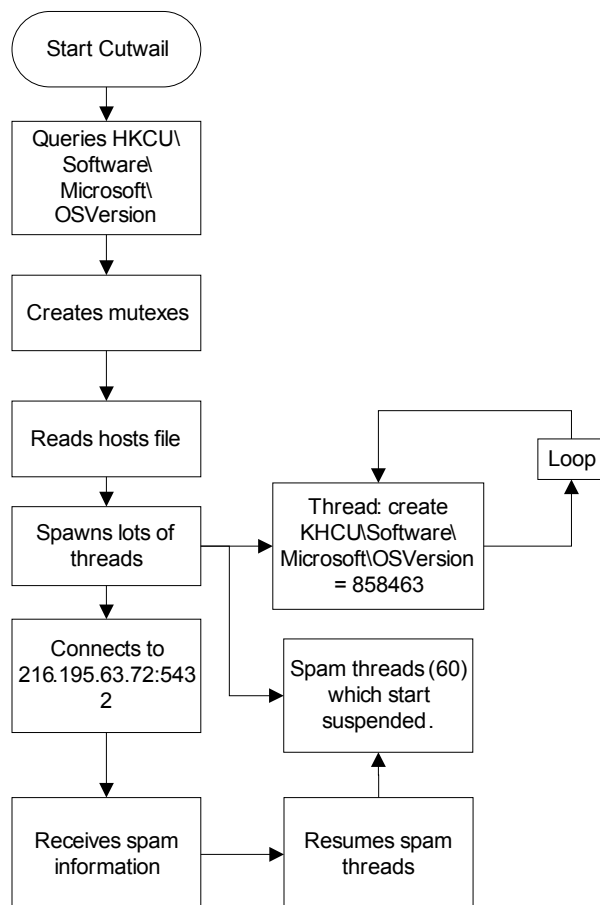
Start Cutwail

Queries HKCU\Software\Microsoft\OSVersion

Creates mutexes

Reads hosts file

Spawns lots of threads

Connects to 216.195.63.72:5432

Receives spam information

Loop

Thread: create KHCU\Software\Microsoft\OSVersion = 858463

Spam threads (60) which start suspended.

Resumes spam threads